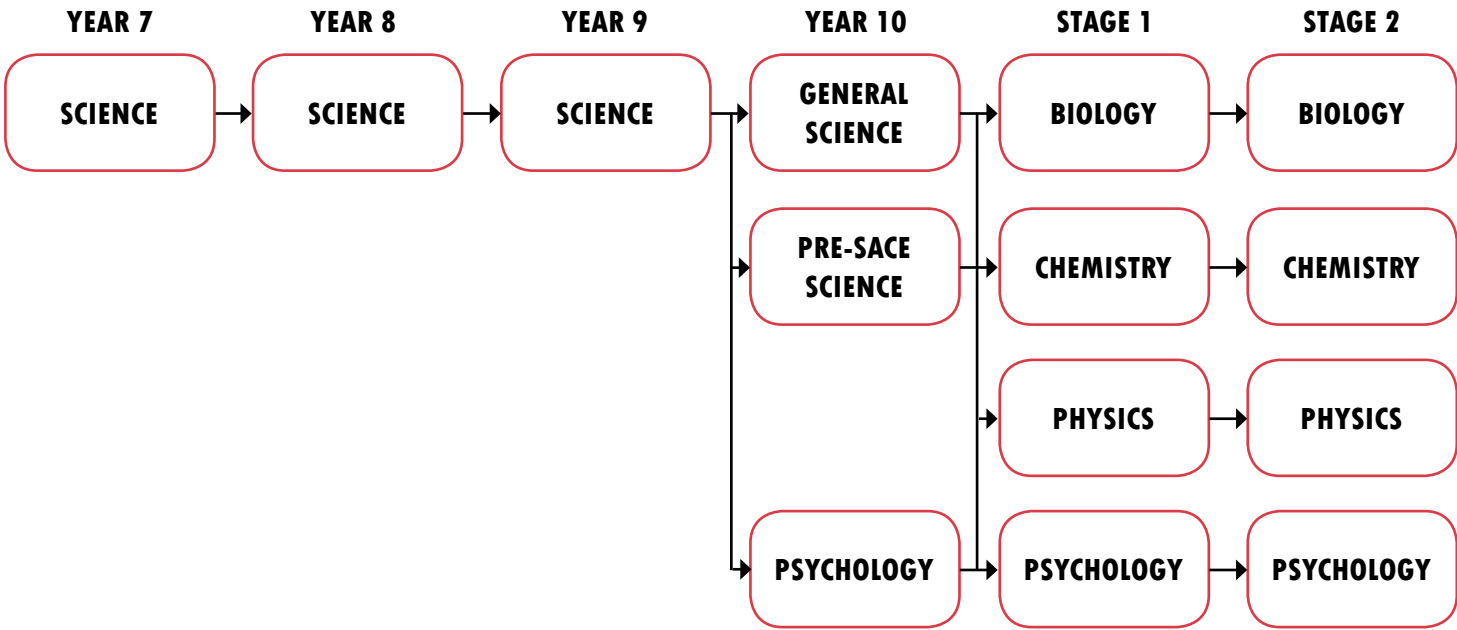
YEAR 7

SCIENCE

YEAR 8

SCIENCE

YEAR 9

SCIENCE

YEAR 10

GENERAL SCIENCE

PRE-SACE SCIENCE

PSYCHOLOGY

STAGE 1

BIOLOGY

CHEMISTRY

PHYSICS

PSYCHOLOGY

STAGE 2

BIOLOGY

CHEMISTRY

PHYSICS

PSYCHOLOGY